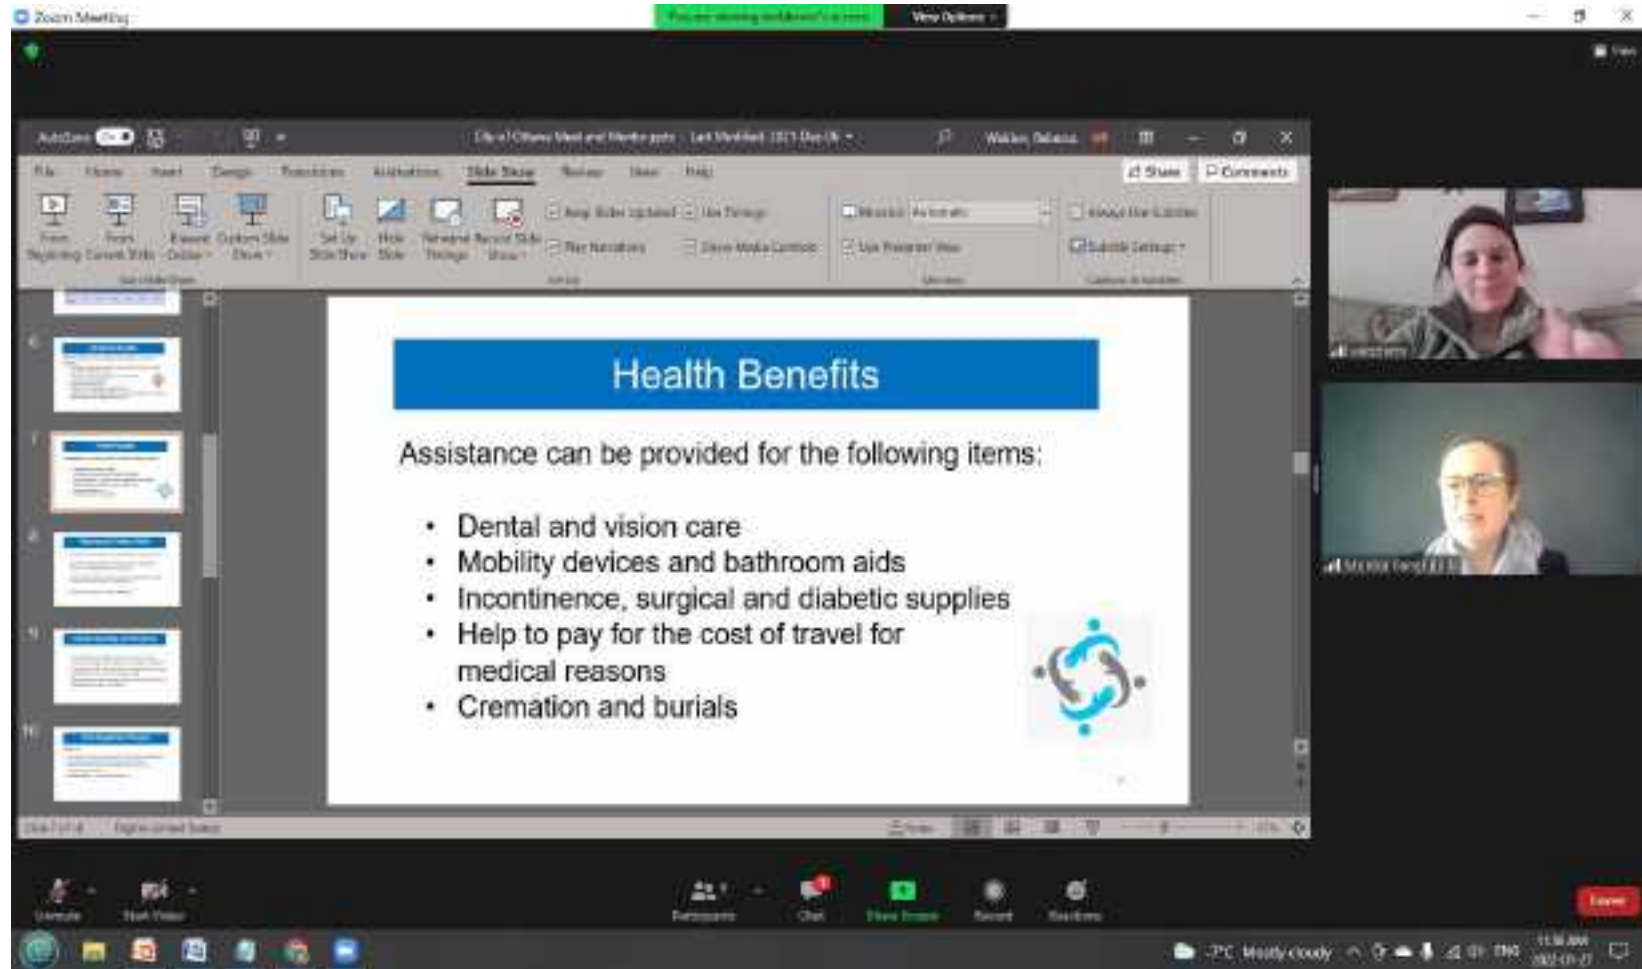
Zoom Meeting

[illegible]   View Options

AutoSave   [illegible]   Last Modified: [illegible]   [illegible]

File   Home   Insert   Design   Transitions   Animations   Slide Show   Review   View   Help   Share   Comments

From Beginning   From Current Slide   Present Online   Custom Slide Show   Set Up Slide Show   Hide Slide   Rehearse Timings   Record Slide Show   Keep Slides Updated   Use Timings   Play Narrations   Show Media Controls   Monitor: Automatic   Use Presenter View   Always Use Subtitles   Subtitle Settings

Health Benefits

Assistance can be provided for the following items:

• Dental and vision care
• Mobility devices and bathroom aids
• Incontinence, surgical and diabetic supplies
• Help to pay for the cost of travel for medical reasons
• Cremation and burials

Slide 7 of 14   English (United States)   Notes

Unmute   Start Video   Participants   Chat   Share Screen   Record   Reactions   Leave

-7°C Mostly cloudy   ENG   11:56 AM   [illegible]